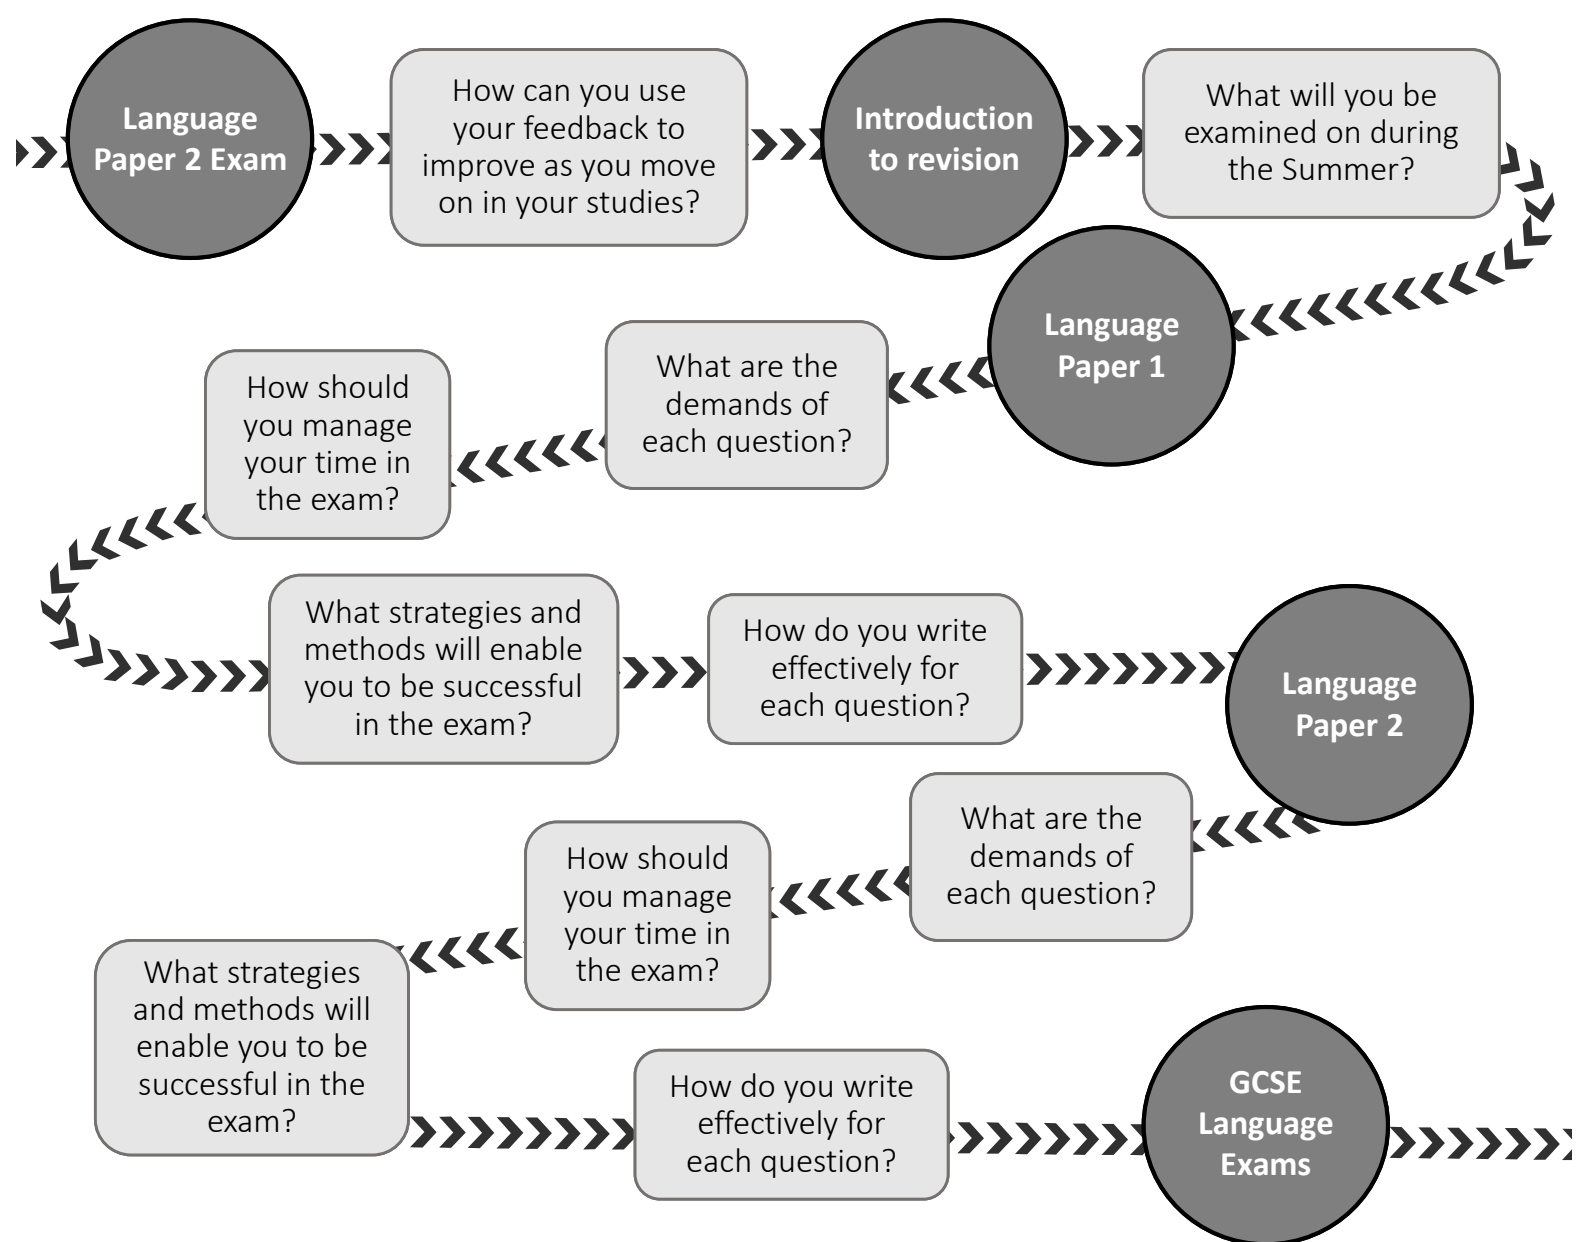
Language Paper 2 Exam

How can you use your feedback to improve as you move on in your studies?

Introduction to revision

What will you be examined on during the Summer?

Language Paper 1

What are the demands of each question?

How should you manage your time in the exam?

What strategies and methods will enable you to be successful in the exam?

How do you write effectively for each question?

Language Paper 2

What are the demands of each question?

How should you manage your time in the exam?

What strategies and methods will enable you to be successful in the exam?

How do you write effectively for each question?

GCSE Language Exams